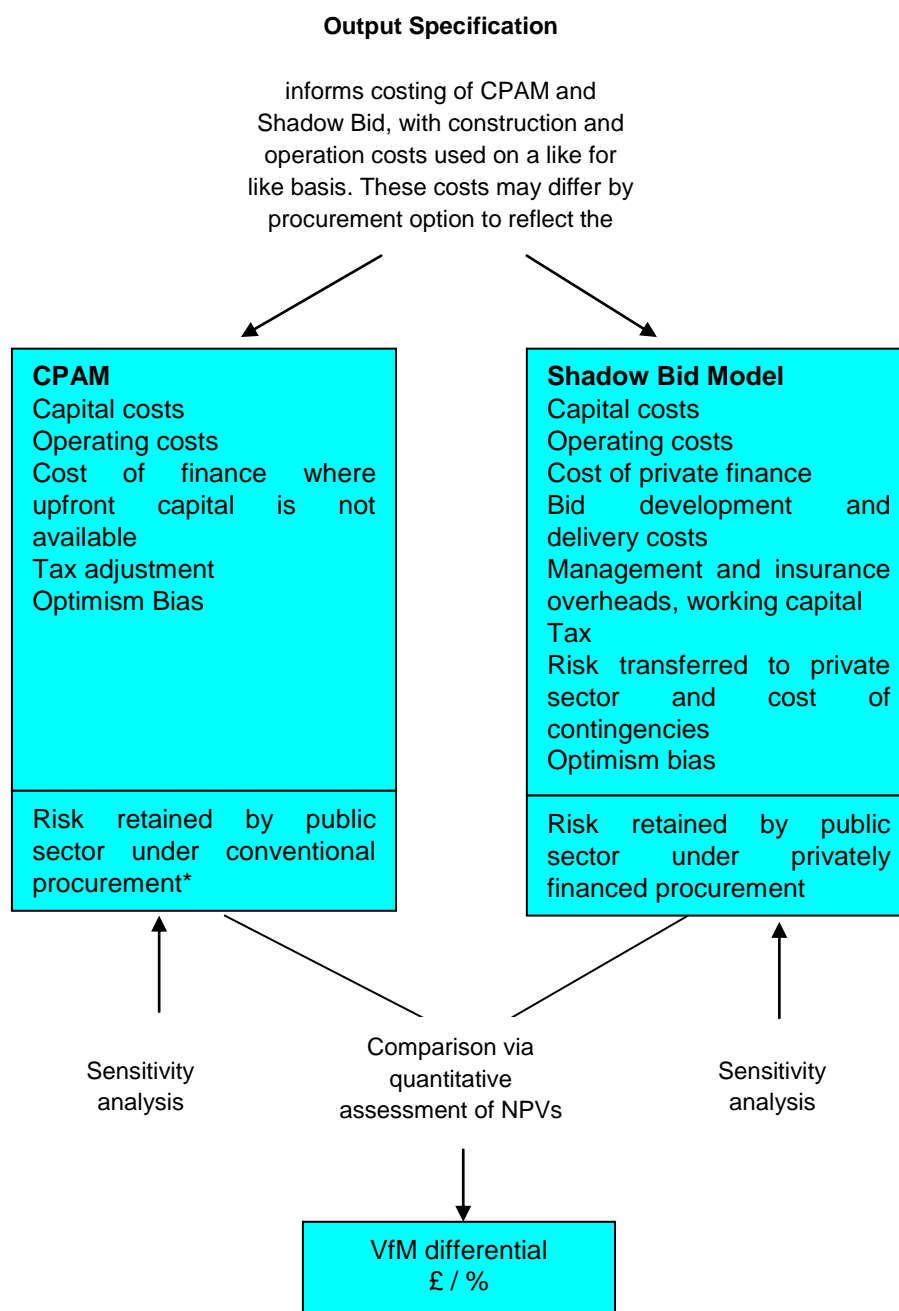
**Output Specification**

informs costing of CPAM and Shadow Bid, with construction and operation costs used on a like for like basis. These costs may differ by procurement option to reflect the

**CPAM**
Capital costs
Operating costs
Cost of finance where upfront capital is not available
Tax adjustment
Optimism Bias

Risk retained by public sector under conventional procurement*

**Shadow Bid Model**
Capital costs
Operating costs
Cost of private finance
Bid development and delivery costs
Management and insurance overheads, working capital
Tax
Risk transferred to private sector and cost of contingencies
Optimism bias

Risk retained by public sector under privately financed procurement

Sensitivity analysis

Comparison via quantitative assessment of NPVs

Sensitivity analysis

VfM differential
£ / %